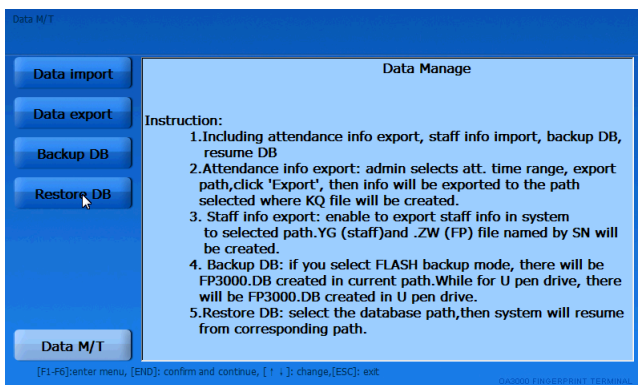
Data M/T

Data import

Data export

Backup DB

Restore DB

Data M/T

Data Manage

Instruction:

1.Including attendance info export, staff info import, backup DB, resume DB

2.Attendance info export: admin selects att. time range, export path,click 'Export', then info will be exported to the path selected where KQ file will be created.

3. Staff info export: enable to export staff info in system to selected path.YG (staff)and .ZW (FP) file named by SN will be created.

4. Backup DB: if you select FLASH backup mode, there will be FP3000.DB created in current path.While for U pen drive, there will be FP3000.DB created in U pen drive.

5.Restore DB: select the database path,then system will resume from corresponding path.

[F1-F6]:enter menu, [END]: confirm and continue, [↑ ↓]: change,[ESC]: exit

OA3000 FINGERPRINT TERMINAL